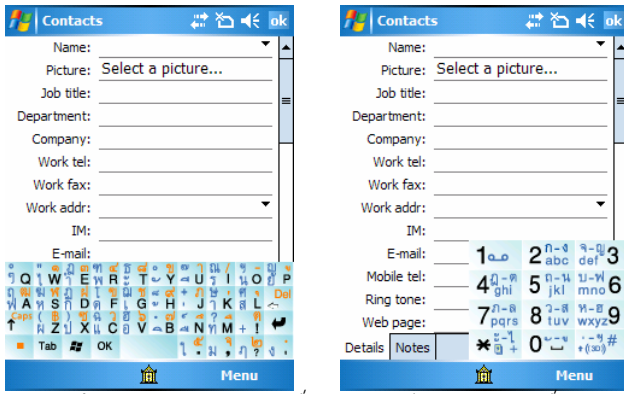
Contacts ok

Name:
Picture: Select a picture...
Job title:
Department:
Company:
Work tel:
Work fax:
Work addr:
IM:
E-mail:

Q W E R T Y U I O P
A S D F G H J K L Del
Caps Z X C V B N M
Tab OK

Menu

Contacts ok

Name:
Picture: Select a picture...
Job title:
Department:
Company:
Work tel:
Work fax:
Work addr:
IM:
E-mail:
Mobile tel:
Ring tone:
Web page:

1
2 abc
3 def
4 ghi
5 jkl
6 mno
7 pqrs
8 tuv
9 wxyz
✱
0
#

Details Notes

Menu